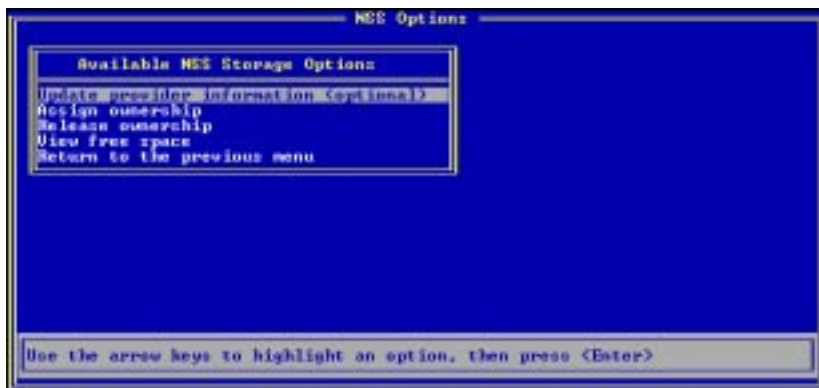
NSS Options

Available NSS Storage Options

Update provider information (optional)
Assign ownership
Release ownership
View free space
Return to the previous menu

Use the arrow keys to highlight an option, then press <Enter>